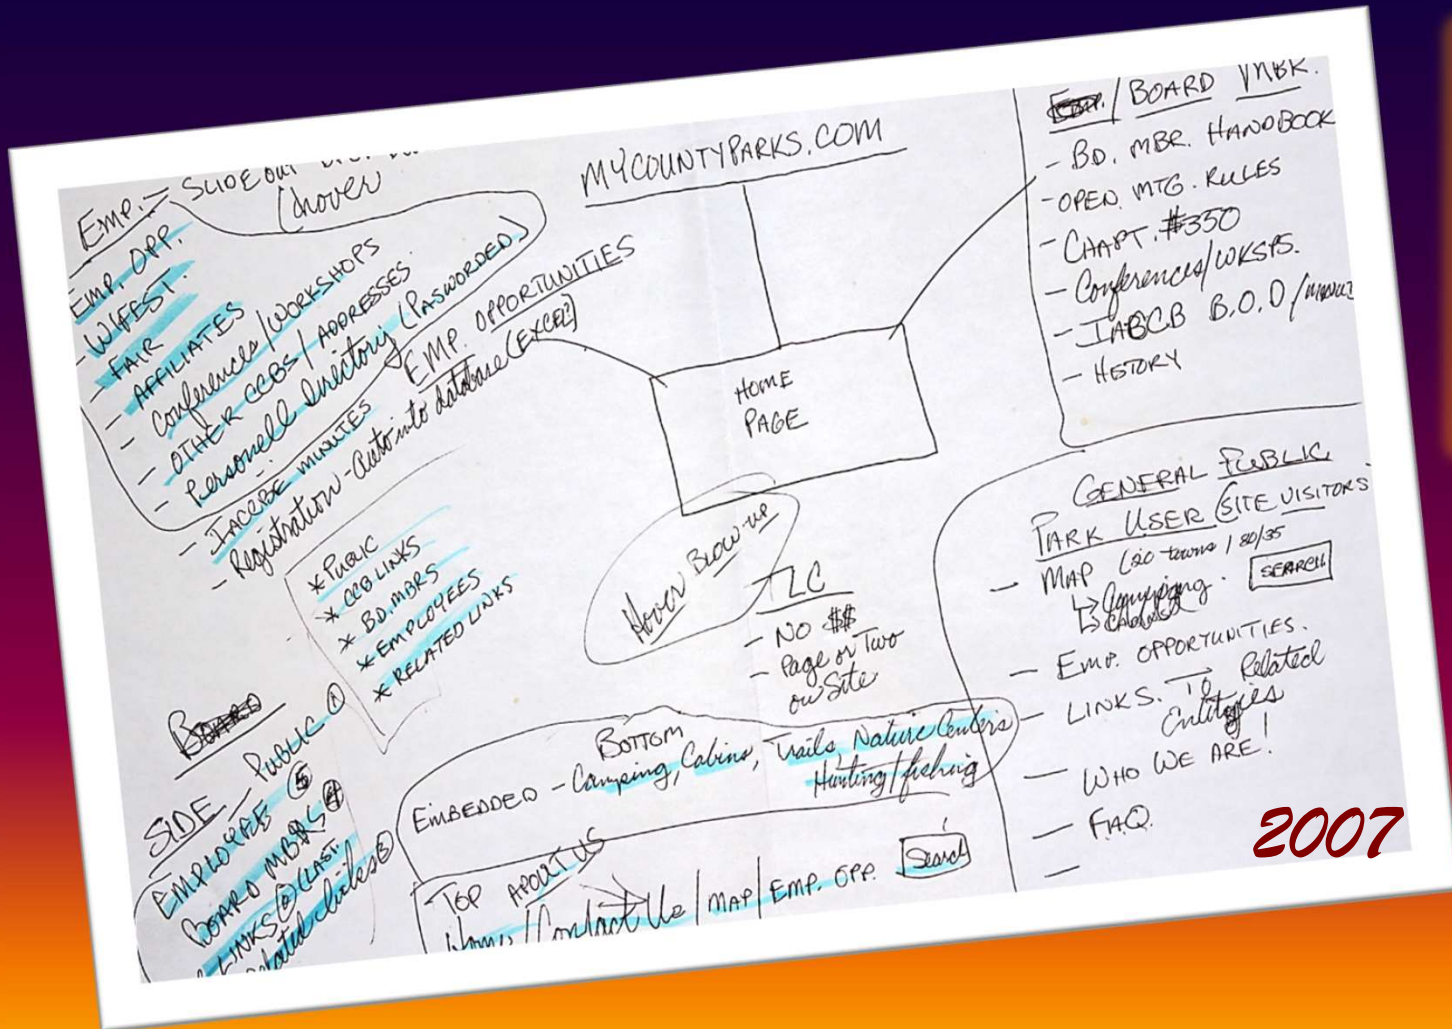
MYCOUNTYPARKS.COM

EMP. — SLIDE OUT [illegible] (hover)
- EMP. OPP.
- WIFEST
- FAIR
- AFFILIATES
- Conferences / WORKSHOPS
- OTHER CCBS / ADDRESSES
- Personell Directory (PASWORDED)
- IACCBE MINUTES EMP. OPPORTUNITIES
- Registration - auto into database (EXCEL)

HOME PAGE

~~EMP.~~ / BOARD MBR.
- BD. MBR. HANDBOOK
- OPEN MTG. RULES
- CHAPT. #350
- Conferences / WKSPS.
- IABCB B.O.D / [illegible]
- HISTORY

GENERAL PUBLIC
PARK USER (SITE VISITORS)
- MAP (20 towns / 80/35 ↳ Camping ↳ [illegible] SEARCH
- EMP. OPPORTUNITIES.
- LINKS. TO Related Entities
- WHO WE ARE!
- FAQ.
-

* PUBLIC
* CCB LINKS
* BD. MBRS
* EMPLOYEES
* RELATED LINKS

Hover Blow up

TLC
- NO $$
- Page or Two on Site

~~BOARD~~
SIDE PUBLIC ①
EMPLOYEES ⑤
BOARD MBRS ④
LINKS ② (LAST)
Related links ③

BOTTOM
EMBEDDED - Camping, Cabins, Trails, Nature Centers, Hunting / fishing

TOP ABOUT US
Home / Contact Us / MAP / EMP. OPP. Search

2007